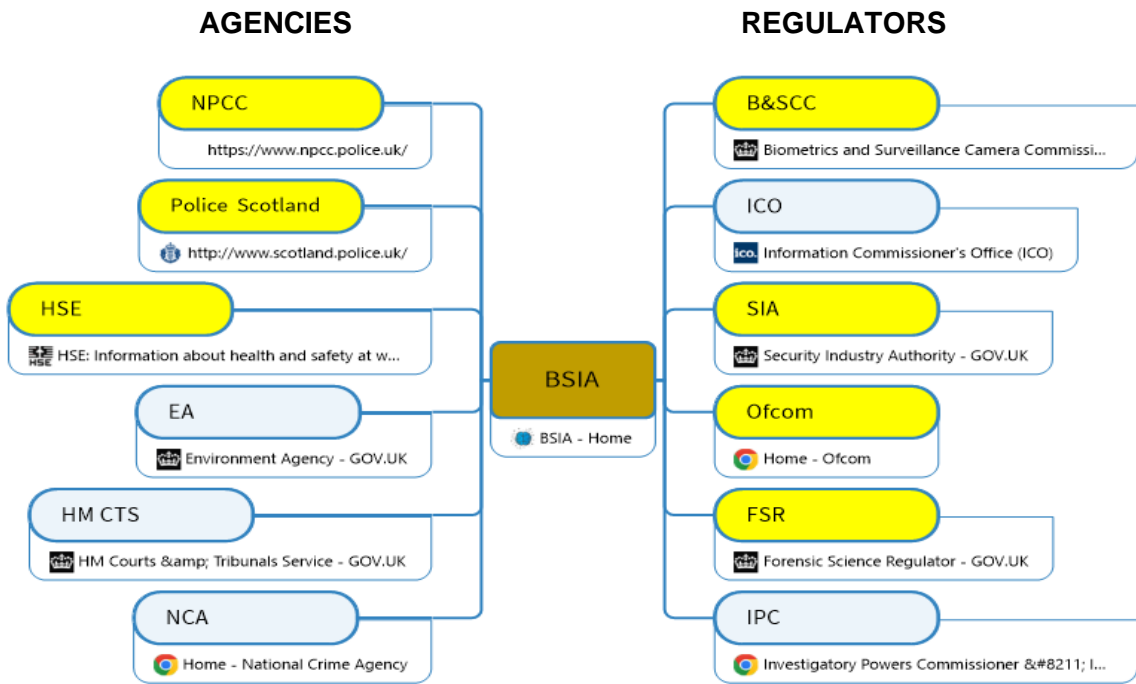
AGENCIES

REGULATORS

NPCC
https://www.npcc.police.uk/

Police Scotland
http://www.scotland.police.uk/

HSE
HSE HSE: Information about health and safety at w...

EA
Environment Agency - GOV.UK

HM CTS
HM Courts &amp; Tribunals Service - GOV.UK

NCA
Home - National Crime Agency

BSIA
BSIA - Home

B&SCC
Biometrics and Surveillance Camera Commissi...

ICO
ico. Information Commissioner's Office (ICO)

SIA
Security Industry Authority - GOV.UK

Ofcom
Home - Ofcom

FSR
Forensic Science Regulator - GOV.UK

IPC
Investigatory Powers Commissioner &#8211; I...